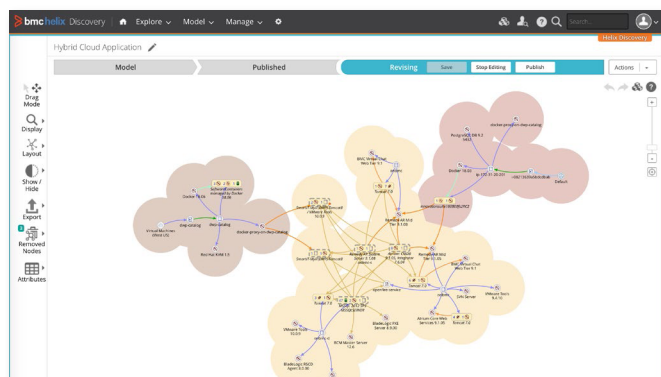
bmc helix Discovery | Explore Model Manage

Search

Helix Discovery

Hybrid Cloud Application

Model | Published | Revising | Save | Stop Editing | Publish

Actions

Drag Mode

Display

Layout

Show / Hide

Export

Removed Nodes

Attributes

Docker 18.03

Virtual Machines (Host U1)

dxp-catalog

Docker 18.03

docker-proxy-dxp-catalog

Boomer Kafe 1.5

docker-proxy-dxp-catalog

ProgresSQL DB 9.2

Docker 18.03

Default

BMC Atrium CMDB

Remedy AR Mid Tier 9.1.00

Remedy AR Mid Tier 9.1.00

Remedy AR Mid Tier 9.1.00

Apache 2.4

Tomcat 7.0

BMC Atrium Orchestrator

VMware ESXi 6.0

Tomcat 7.0

VMware ESXi 6.0

BladeLogic PXE Server 8.9.00

Tomcat 7.0

BCM Master Server 12.6

BladeLogic RSCD Agent 8.9.00

DNS Server

Atrium Core Web Services 9.1.00

VMware ESXi 6.0